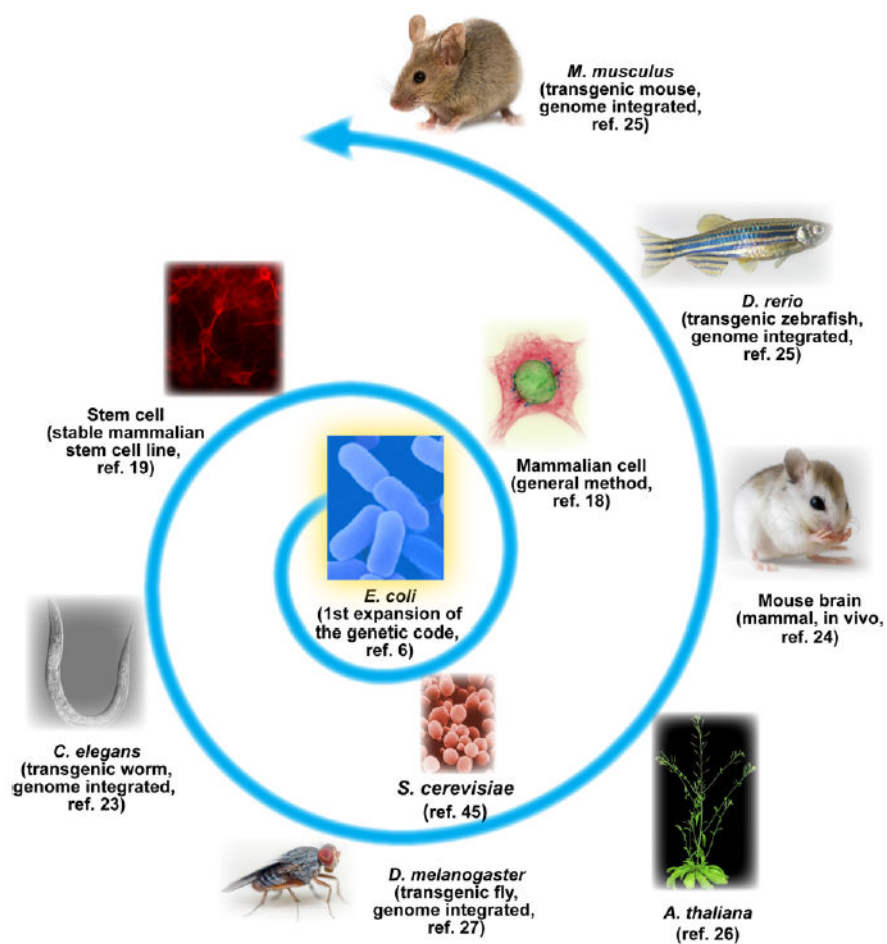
*M. musculus*
(transgenic mouse, genome integrated, ref. 25)

*D. rerio*
(transgenic zebrafish, genome integrated, ref. 25)

Stem cell
(stable mammalian stem cell line, ref. 19)

Mammalian cell
(general method, ref. 18)

*E. coli*
(1st expansion of the genetic code, ref. 6)

Mouse brain
(mammal, in vivo, ref. 24)

*C. elegans*
(transgenic worm, genome integrated, ref. 23)

*S. cerevisiae*
(ref. 45)

*D. melanogaster*
(transgenic fly, genome integrated, ref. 27)

*A. thaliana*
(ref. 26)